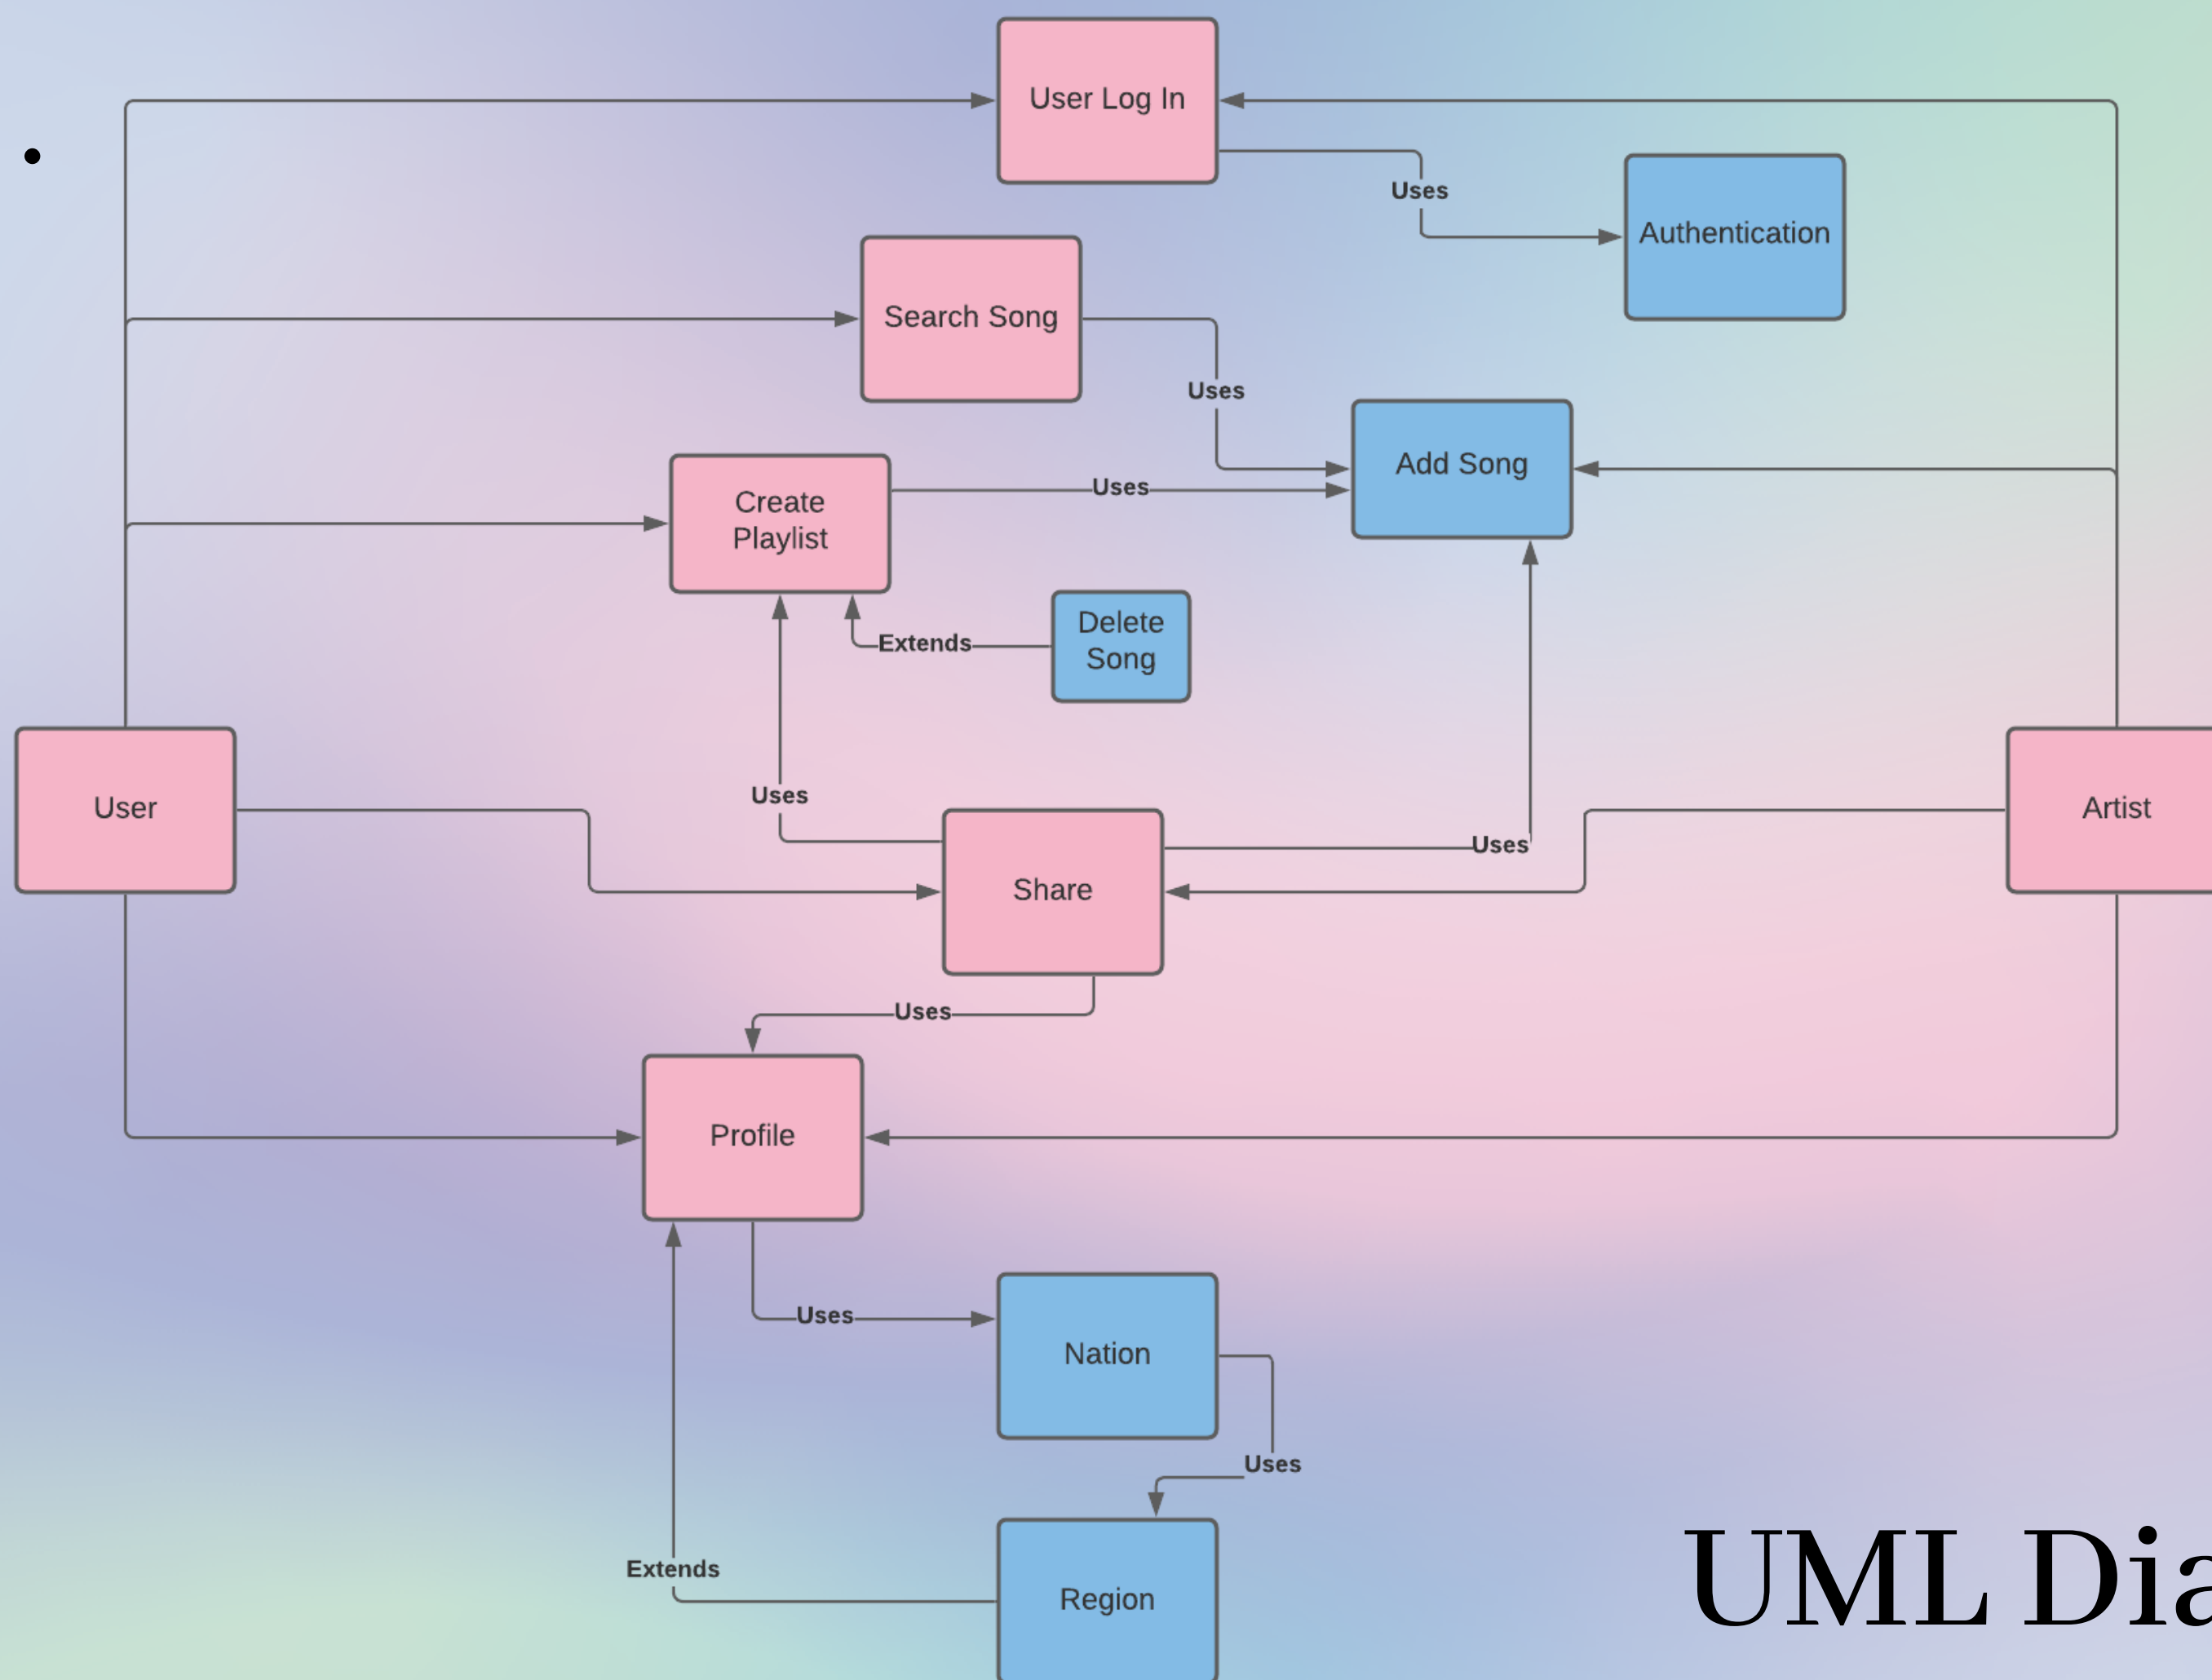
•

User Log In

Uses

Authentication

Search Song

Uses

Add Song

Create Playlist

Uses

Delete Song

Extends

User

Uses

Share

Uses

Artist

Uses

Profile

Uses

Nation

Uses

Region

Extends

UML Dia